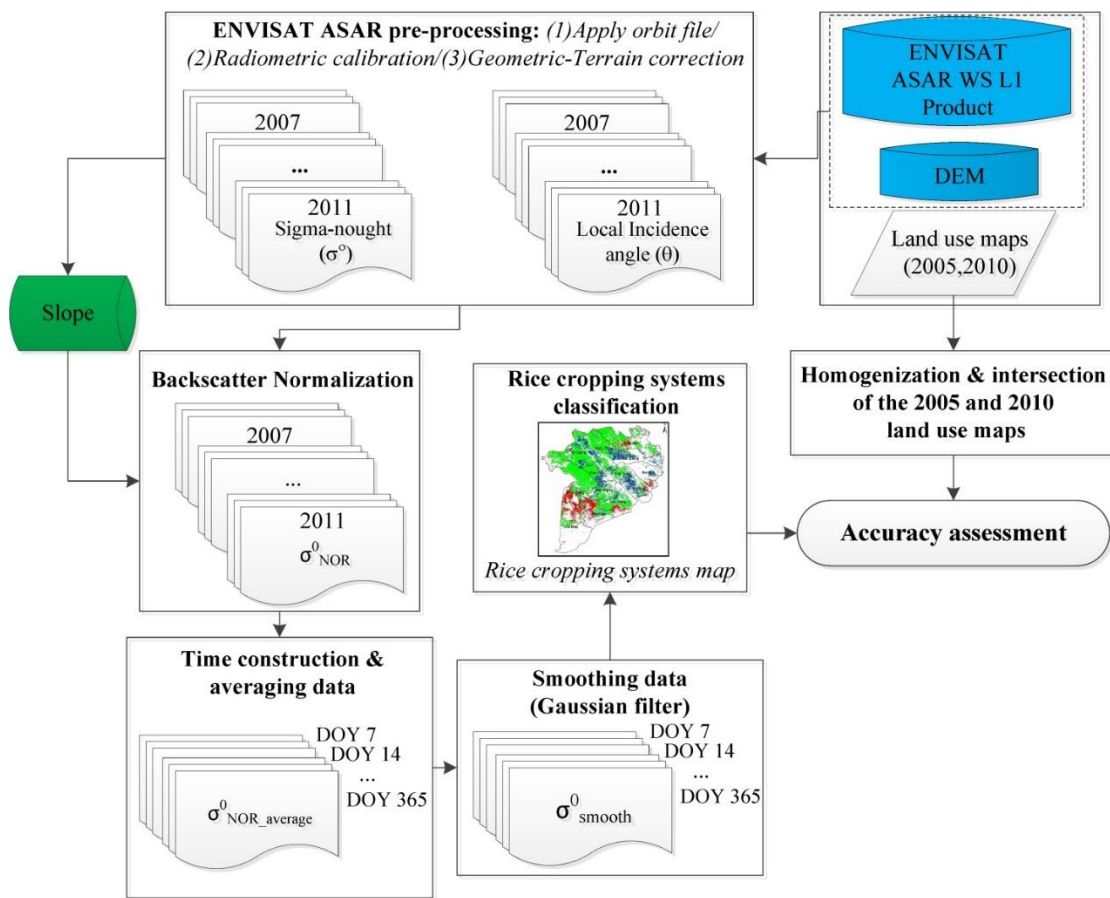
ENVISAT ASAR pre-processing: (1)Apply orbit file/ (2)Radiometric calibration/(3)Geometric-Terrain correction

2007
...
2011
Sigma-nought ($\sigma^o$)

2007
...
2011
Local Incidence angle ($\theta$)

ENVISAT ASAR WS L1 Product

DEM

Land use maps (2005,2010)

Slope

Backscatter Normalization

2007
...
2011
$\sigma^0_{NOR}$

Rice cropping systems classification

Rice cropping systems map

Homogenization & intersection of the 2005 and 2010 land use maps

Accuracy assessment

Time construction & averaging data

DOY 7
DOY 14
...
DOY 365
$\sigma^0_{NOR\_average}$

Smoothing data (Gaussian filter)

DOY 7
DOY 14
...
DOY 365
$\sigma^0_{smooth}$